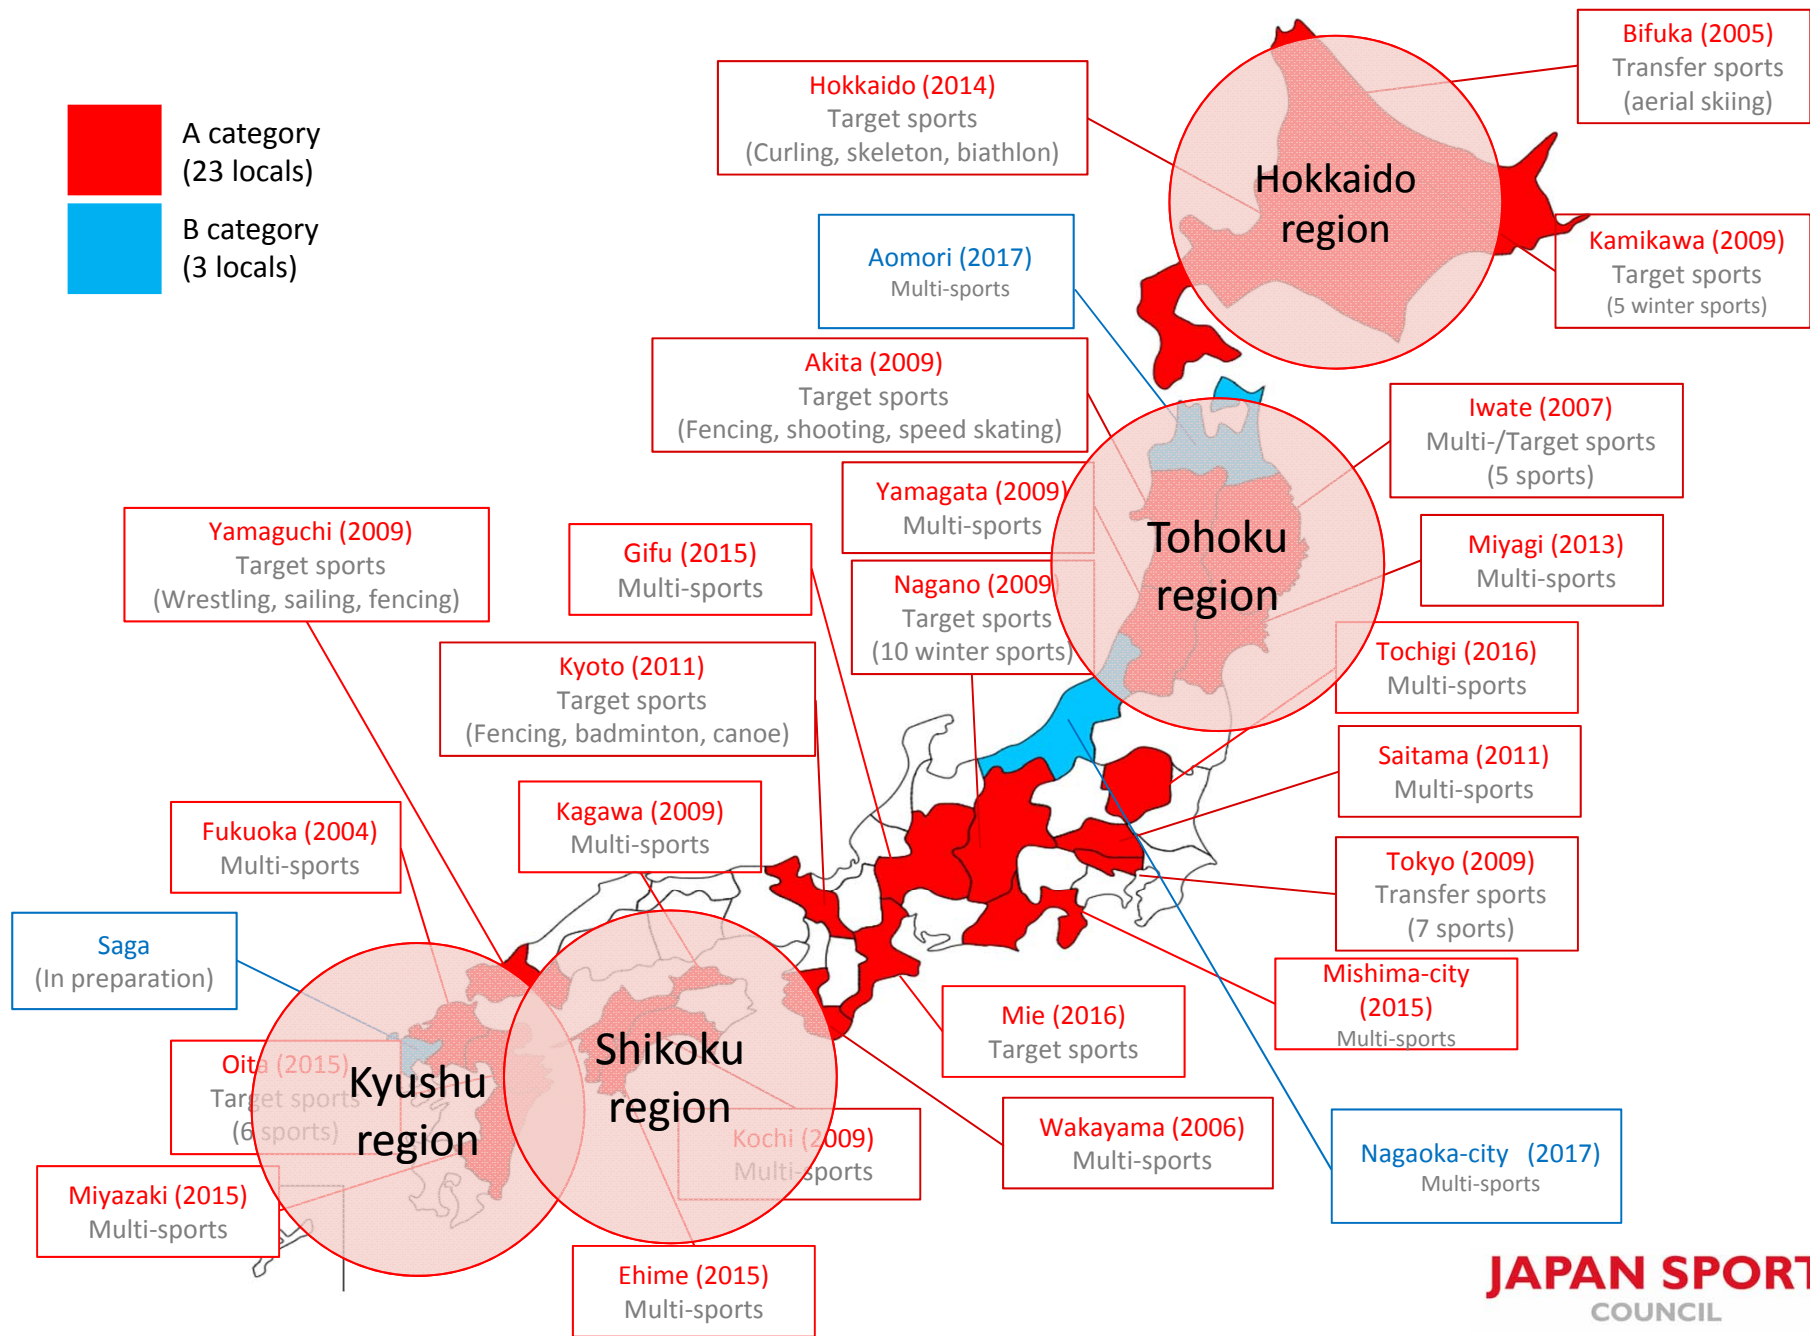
A category
(23 locals)

B category
(3 locals)

Hokkaido (2014)
Target sports
(Curling, skeleton, biathlon)

Bifuka (2005)
Transfer sports
(aerial skiing)

Hokkaido region

Kamikawa (2009)
Target sports
(5 winter sports)

Aomori (2017)
Multi-sports

Akita (2009)
Target sports
(Fencing, shooting, speed skating)

Iwate (2007)
Multi-/Target sports
(5 sports)

Yamagata (2009)
Multi-sports

Tohoku region

Miyagi (2013)
Multi-sports

Yamaguchi (2009)
Target sports
(Wrestling, sailing, fencing)

Gifu (2015)
Multi-sports

Nagano (2009)
Target sports
(10 winter sports)

Tochigi (2016)
Multi-sports

Kyoto (2011)
Target sports
(Fencing, badminton, canoe)

Saitama (2011)
Multi-sports

Kagawa (2009)
Multi-sports

Fukuoka (2004)
Multi-sports

Tokyo (2009)
Transfer sports
(7 sports)

Saga
(In preparation)

Mishima-city
(2015)
Multi-sports

Mie (2016)
Target sports

Oita (2015)
Target sports
(6 sports)

Kyushu region

Shikoku region

Kochi (2009)
Multi-sports

Wakayama (2006)
Multi-sports

Nagaoka-city (2017)
Multi-sports

Miyazaki (2015)
Multi-sports

Ehime (2015)
Multi-sports

JAPAN SPORT
COUNCIL